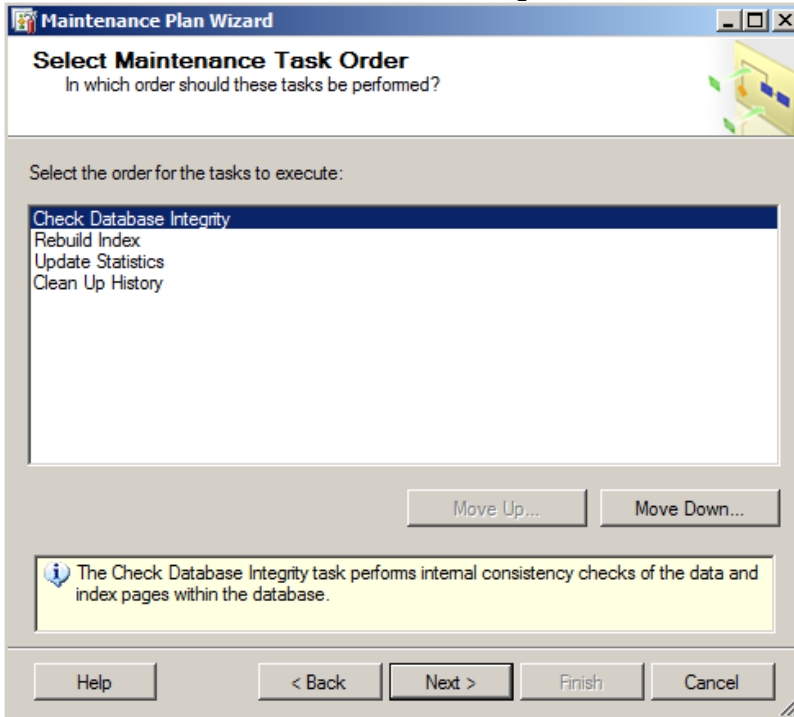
Maintenance Plan Wizard

Select Maintenance Task Order
In which order should these tasks be performed?

Select the order for the tasks to execute:

Check Database Integrity
Rebuild Index
Update Statistics
Clean Up History

Move Up...
Move Down...

The Check Database Integrity task performs internal consistency checks of the data and index pages within the database.

Help
< Back
Next >
Finish
Cancel